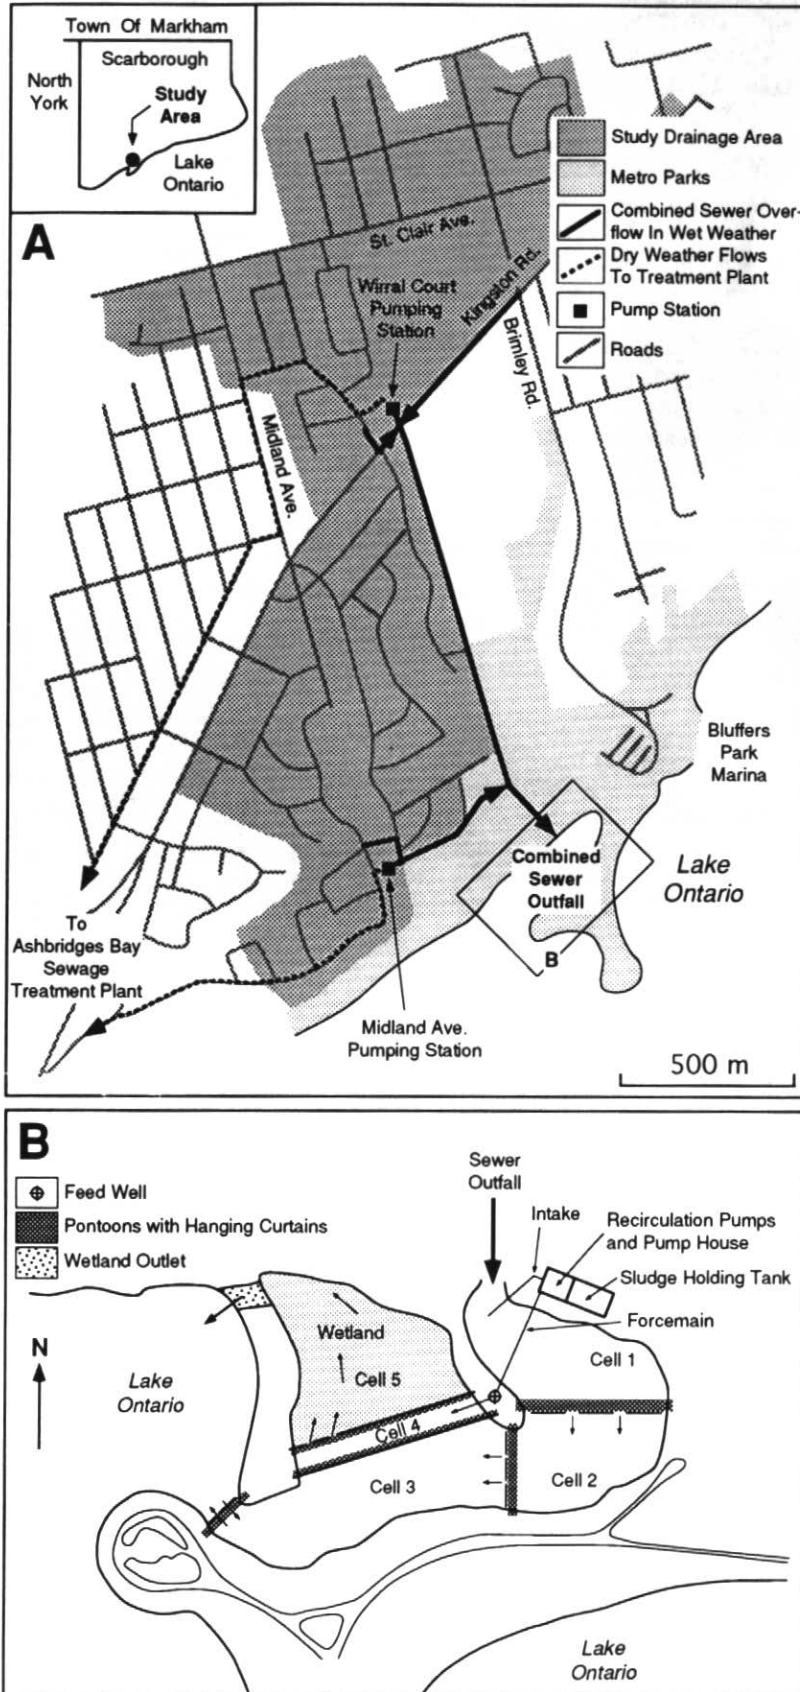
Town Of Markham
Scarborough
North York
Study Area
Lake Ontario

A

Study Drainage Area
Metro Parks
Combined Sewer Overflow In Wet Weather
Dry Weather Flows To Treatment Plant
Pump Station
Roads

St. Clair Ave.
Kingston Rd.
Wirral Court Pumping Station
Brimley Rd.
Midland Ave.
Bluffers Park Marina
Combined Sewer Outfall
Lake Ontario
B
To Ashbridges Bay Sewage Treatment Plant
Midland Ave. Pumping Station
500 m

B

Feed Well
Pontoons with Hanging Curtains
Wetland Outlet

Sewer Outfall
Intake
Recirculation Pumps and Pump House
Sludge Holding Tank
Forcemain
Wetland
N
Lake Ontario
Cell 5
Cell 1
Cell 4
Cell 3
Cell 2
Lake Ontario